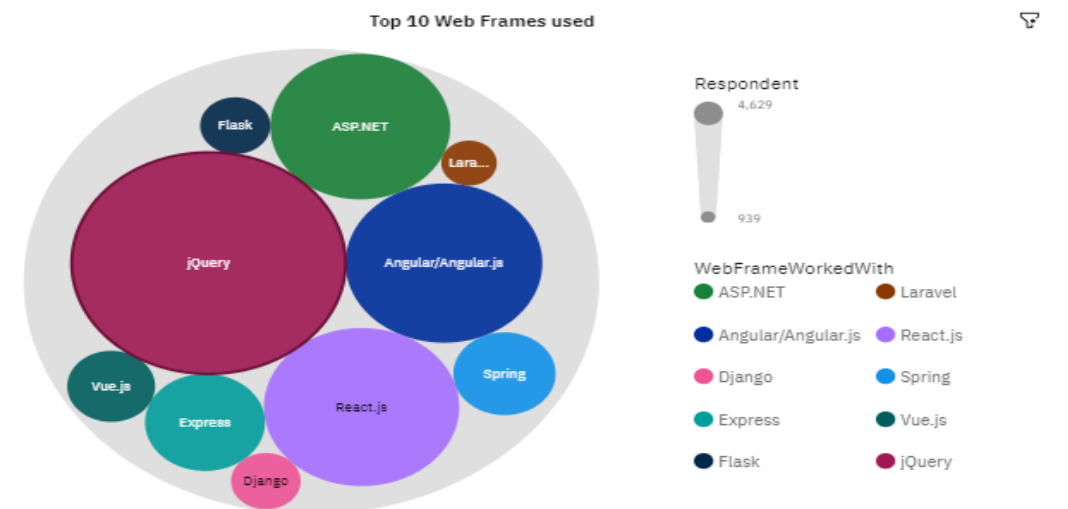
Top 10 Web Frames used

Flask
ASP.NET
Lara...
jQuery
Angular/Angular.js
Vue.js
Spring
Express
React.js
Django

Respondent
4,629
939

WebFrameWorkedWith
ASP.NET
Laravel
Angular/Angular.js
React.js
Django
Spring
Express
Vue.js
Flask
jQuery